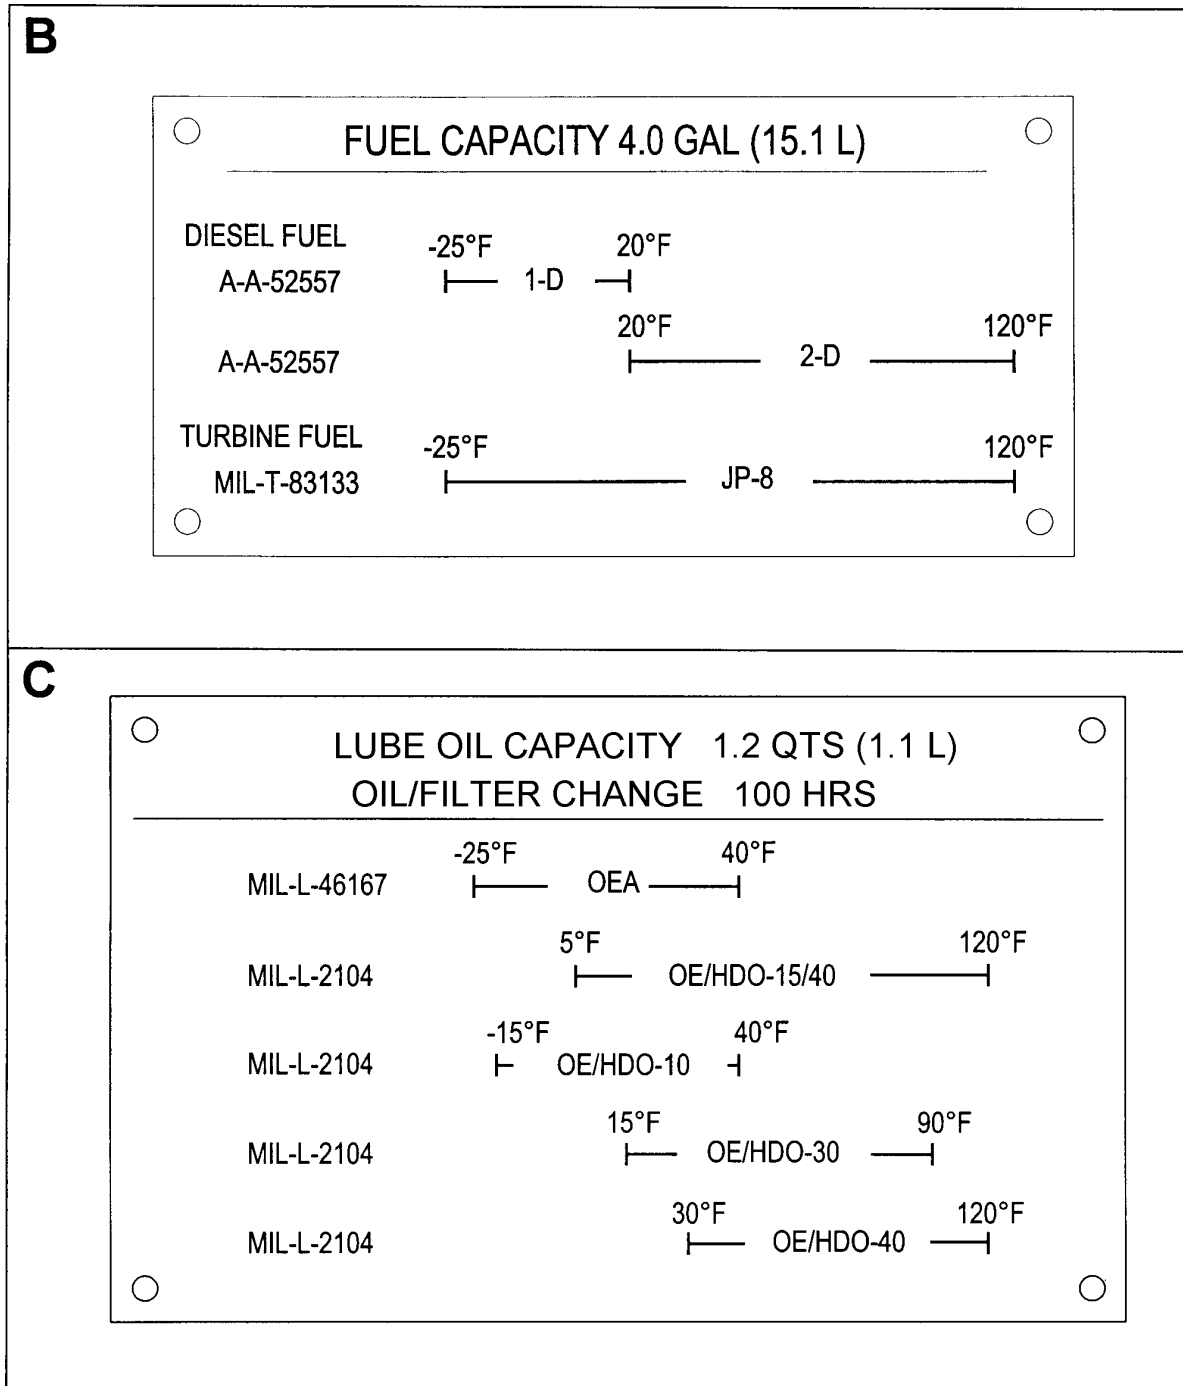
B

FUEL CAPACITY 4.0 GAL (15.1 L)

DIESEL FUEL
A-A-52557 -25°F 1-D 20°F

A-A-52557 20°F 2-D 120°F

TURBINE FUEL
MIL-T-83133 -25°F JP-8 120°F

C

LUBE OIL CAPACITY 1.2 QTS (1.1 L)
OIL/FILTER CHANGE 100 HRS

MIL-L-46167 -25°F OEA 40°F

MIL-L-2104 5°F OE/HDO-15/40 120°F

MIL-L-2104 -15°F OE/HDO-10 40°F

MIL-L-2104 15°F OE/HDO-30 90°F

MIL-L-2104 30°F OE/HDO-40 120°F